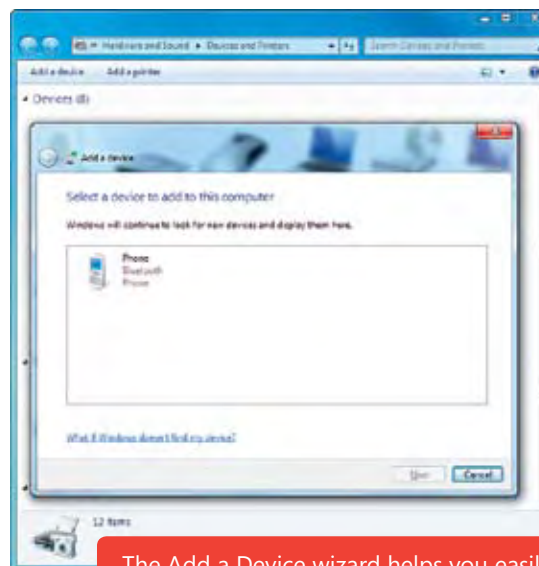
Hardware and Sound ▸ Devices and Printers

Search Devices and Printers

Add a device Add a printer

Devices (8)

Add a device

Select a device to add to this computer

Windows will continue to look for new devices and display them here.

Phone
Bluetooth
Phone

What if Windows doesn't find my device?

Next Cancel

12 items

The Add a Device wizard helps you easil